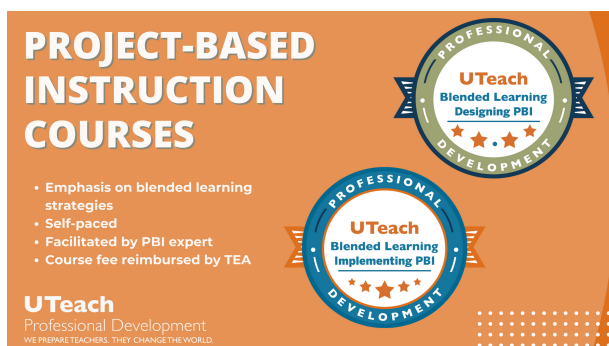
PROJECT-BASED INSTRUCTION COURSES

- Emphasis on blended learning strategies
- Self-paced
- Facilitated by PBI expert
- Course fee reimbursed by TEA

PROFESSIONAL
UTeach
Blended Learning
Designing PBI
DEVELOPMENT

PROFESSIONAL
UTeach
Blended Learning
Implementing PBI
DEVELOPMENT

UTeach
Professional Development
WE PREPARE TEACHERS. THEY CHANGE THE WORLD.